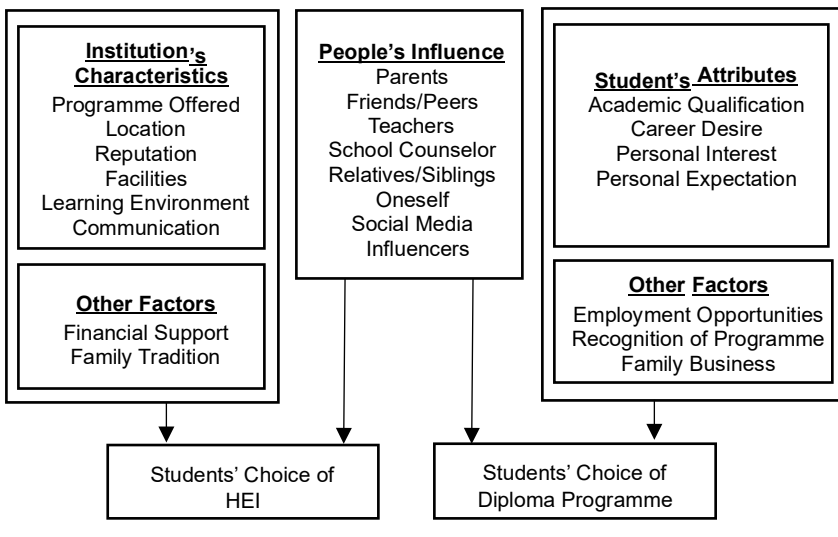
Institution's Characteristics
Programme Offered
Location
Reputation
Facilities
Learning Environment
Communication

Other Factors
Financial Support
Family Tradition

People's Influence
Parents
Friends/Peers
Teachers
School Counselor
Relatives/Siblings
Oneself
Social Media Influencers

Student's Attributes
Academic Qualification
Career Desire
Personal Interest
Personal Expectation

Other Factors
Employment Opportunities
Recognition of Programme
Family Business

Students' Choice of HEI

Students' Choice of Diploma Programme